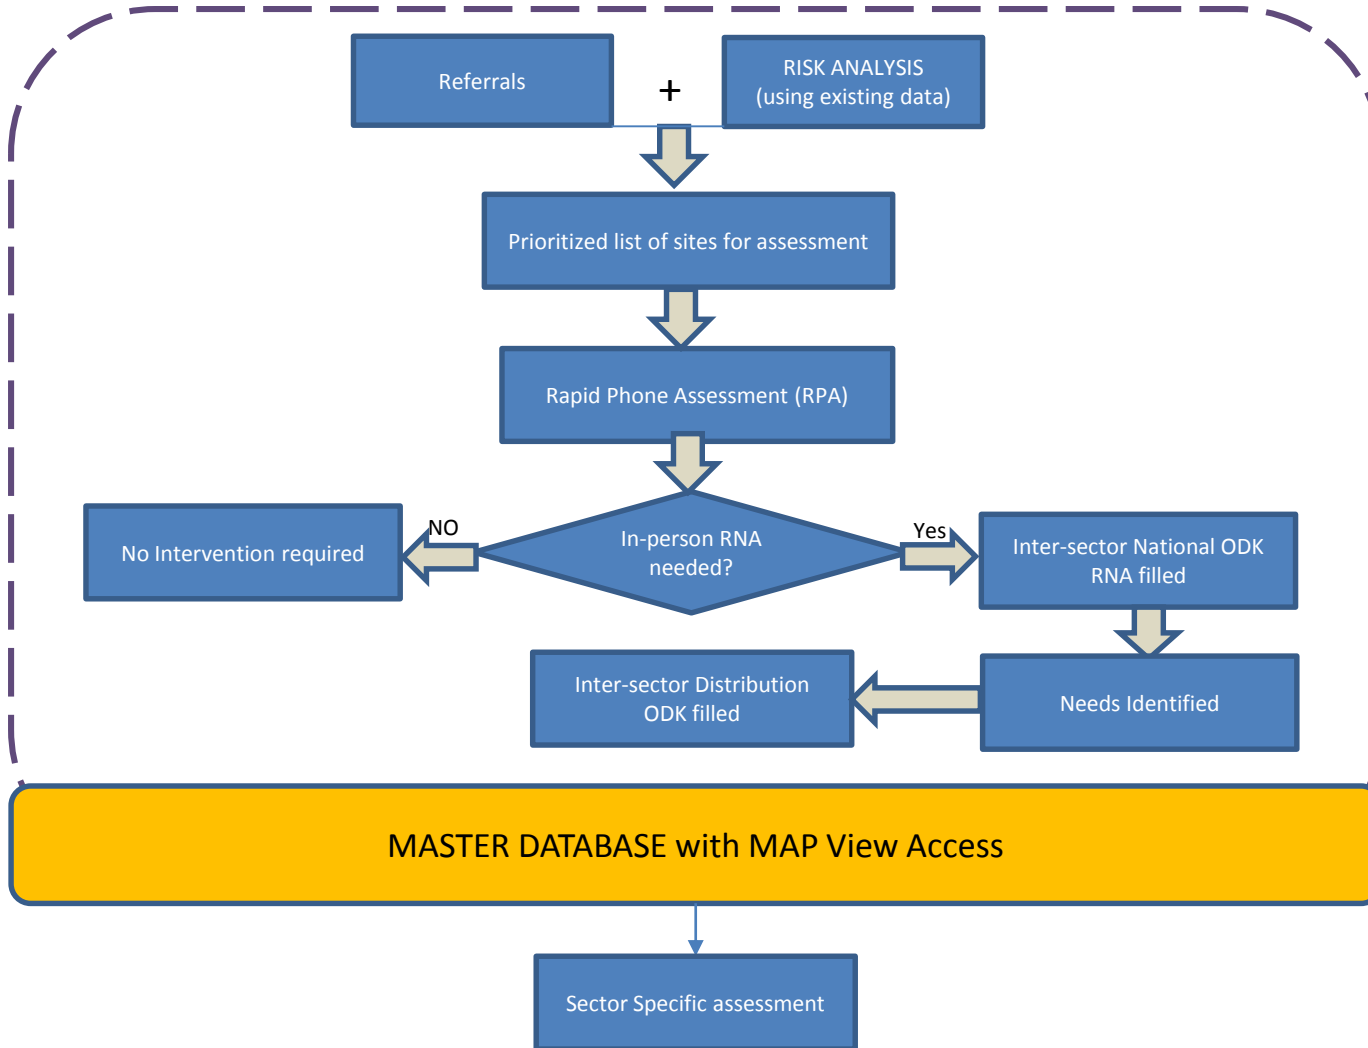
Referrals

+

RISK ANALYSIS
(using existing data)

Prioritized list of sites for assessment

Rapid Phone Assessment (RPA)

No Intervention required

NO

In-person RNA needed?

Yes

Inter-sector National ODK RNA filled

Inter-sector Distribution ODK filled

Needs Identified

MASTER DATABASE with MAP View Access

Sector Specific assessment